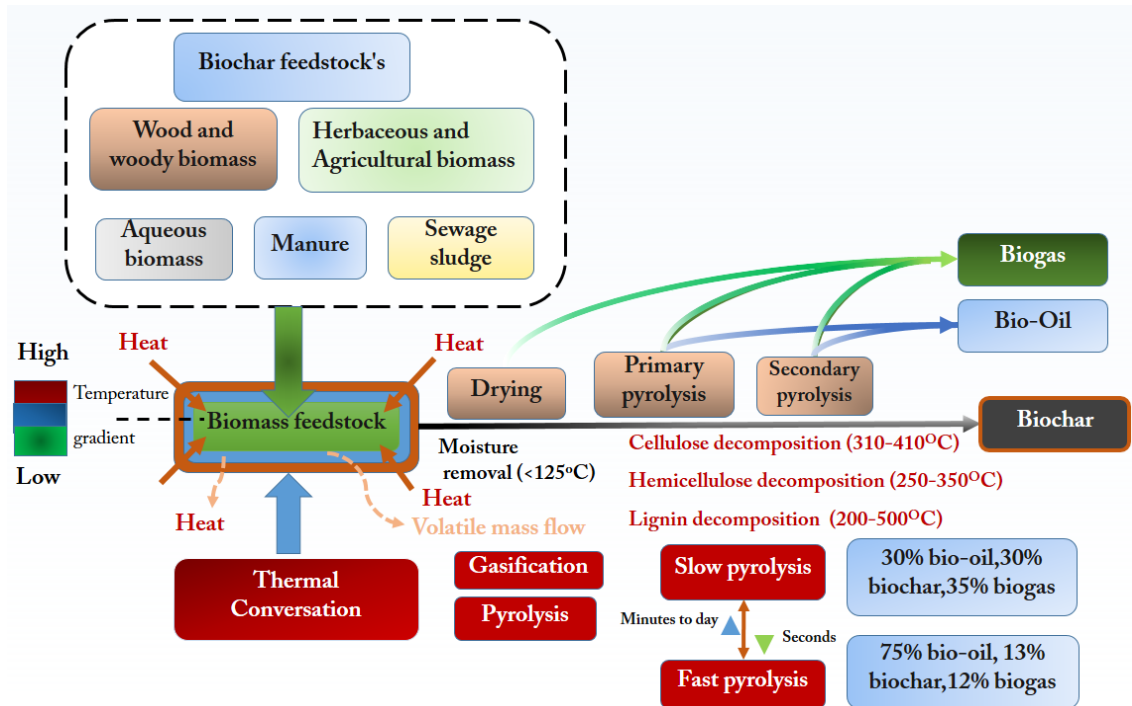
Biochar feedstock's

Wood and woody biomass

Herbaceous and Agricultural biomass

Aqueous biomass

Manure

Sewage sludge

Biogas

Bio-Oil

High

Heat

Heat

Temperature gradient

Low

Biomass feedstock

Drying

Primary pyrolysis

Secondary pyrolysis

Biochar

Moisture removal (<125$^{o}$C)

Cellulose decomposition (310-410$^{O}$C)

Hemicellulose decomposition (250-350$^{O}$C)

Lignin decomposition (200-500$^{O}$C)

Heat

Heat

Volatile mass flow

Thermal Conversation

Gasification

Pyrolysis

Slow pyrolysis

30% bio-oil,30% biochar,35% biogas

Minutes to day

Seconds

Fast pyrolysis

75% bio-oil, 13% biochar,12% biogas